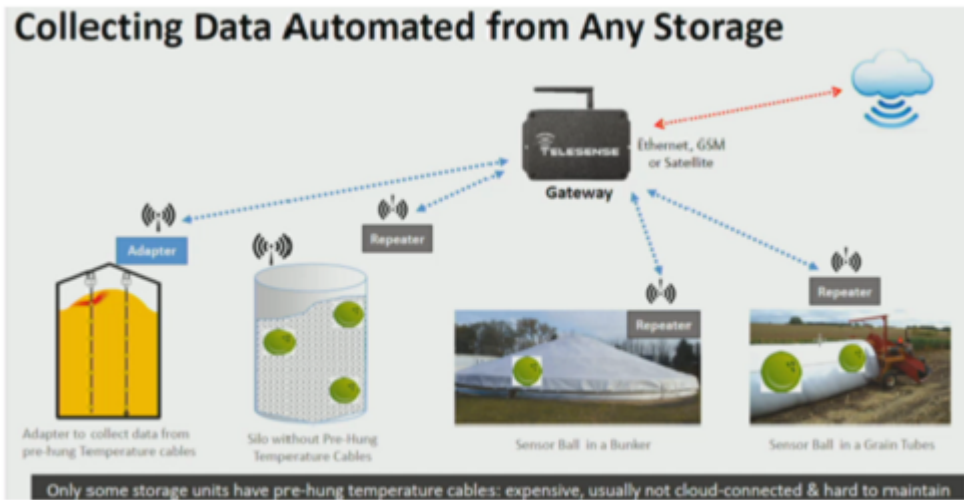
Collecting Data Automated from Any Storage

TELESENSE

Gateway

Ethernet, GSM or Satellite

Adapter

Repeater

Repeater

Repeater

Adapter to collect data from pre-hung Temperature cables

Silo without Pre-Hung Temperature Cables

Sensor Ball in a Bunker

Sensor Ball in a Grain Tubes

Only some storage units have pre-hung temperature cables: expensive, usually not cloud-connected & hard to maintain